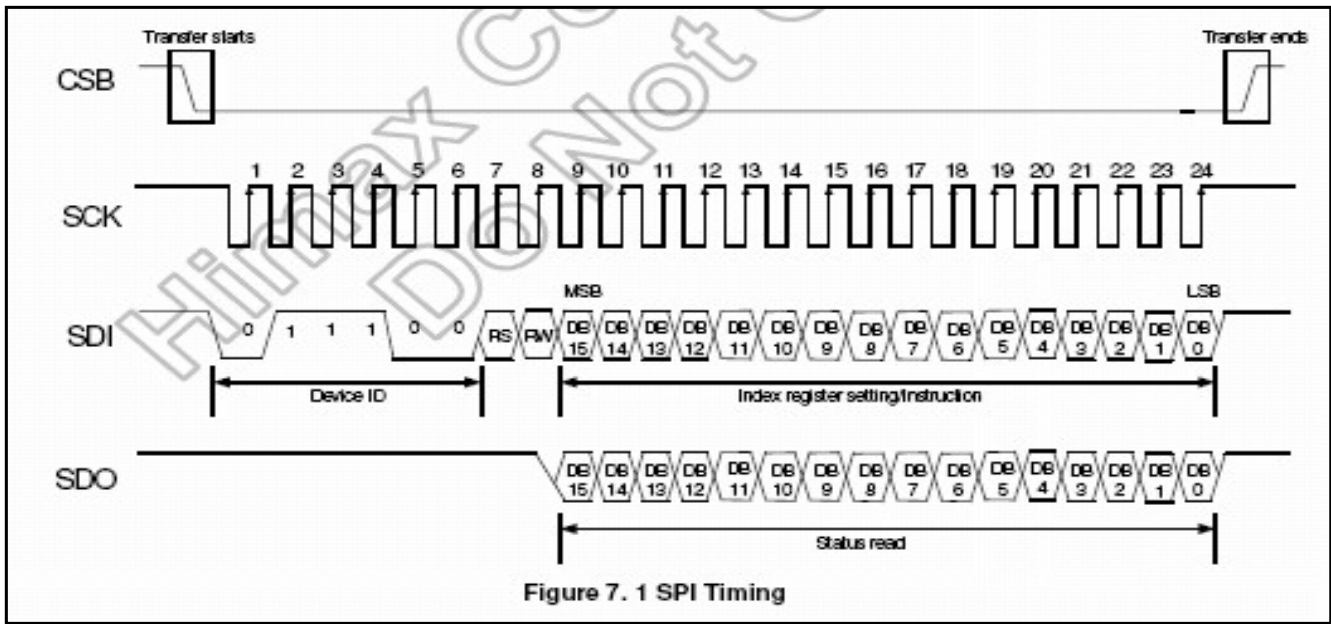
Transfer starts

Transfer ends

CSB

1 2 3 4 5 6 7 8 9 10 11 12 13 14 15 16 17 18 19 20 21 22 23 24

SCK

MSB

LSB

SDI

0 1 1 1 0 0 RS RW DB 15 DB 14 DB 13 DB 12 DB 11 DB 10 DB 9 DB 8 DB 7 DB 6 DB 5 DB 4 DB 3 DB 2 DB 1 DB 0

Device ID

Index register setting/instruction

SDO

DB 15 DB 14 DB 13 DB 12 DB 11 DB 10 DB 9 DB 8 DB 7 DB 6 DB 5 DB 4 DB 3 DB 2 DB 1 DB 0

Status read

Figure 7. 1 SPI Timing

Himax Co

Do Not C